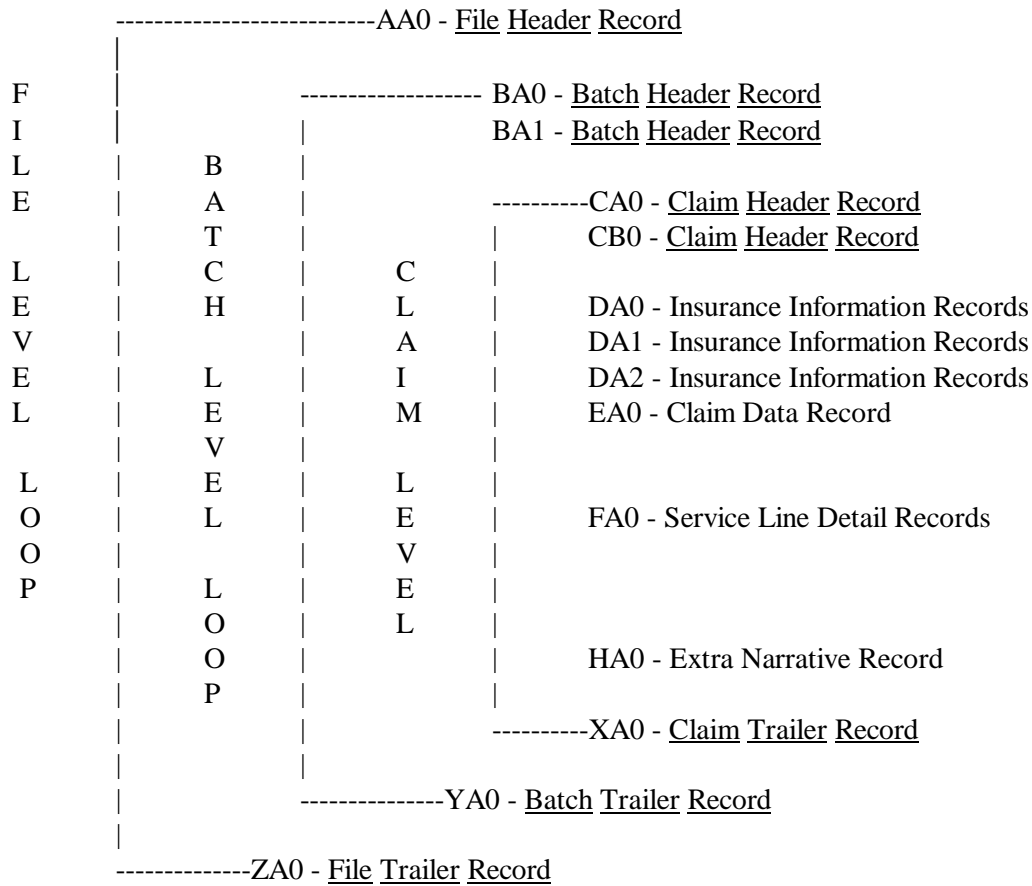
---------------------------AA0 - File Header Record

FILE LEVEL LOOP

BATCH LEVEL LOOP

CLAIM LEVEL

------------------ BA0 - Batch Header Record
BA1 - Batch Header Record

----------CA0 - Claim Header Record
CB0 - Claim Header Record

DA0 - Insurance Information Records
DA1 - Insurance Information Records
DA2 - Insurance Information Records
EA0 - Claim Data Record

FA0 - Service Line Detail Records

HA0 - Extra Narrative Record

----------XA0 - Claim Trailer Record

---------------YA0 - Batch Trailer Record

--------------ZA0 - File Trailer Record